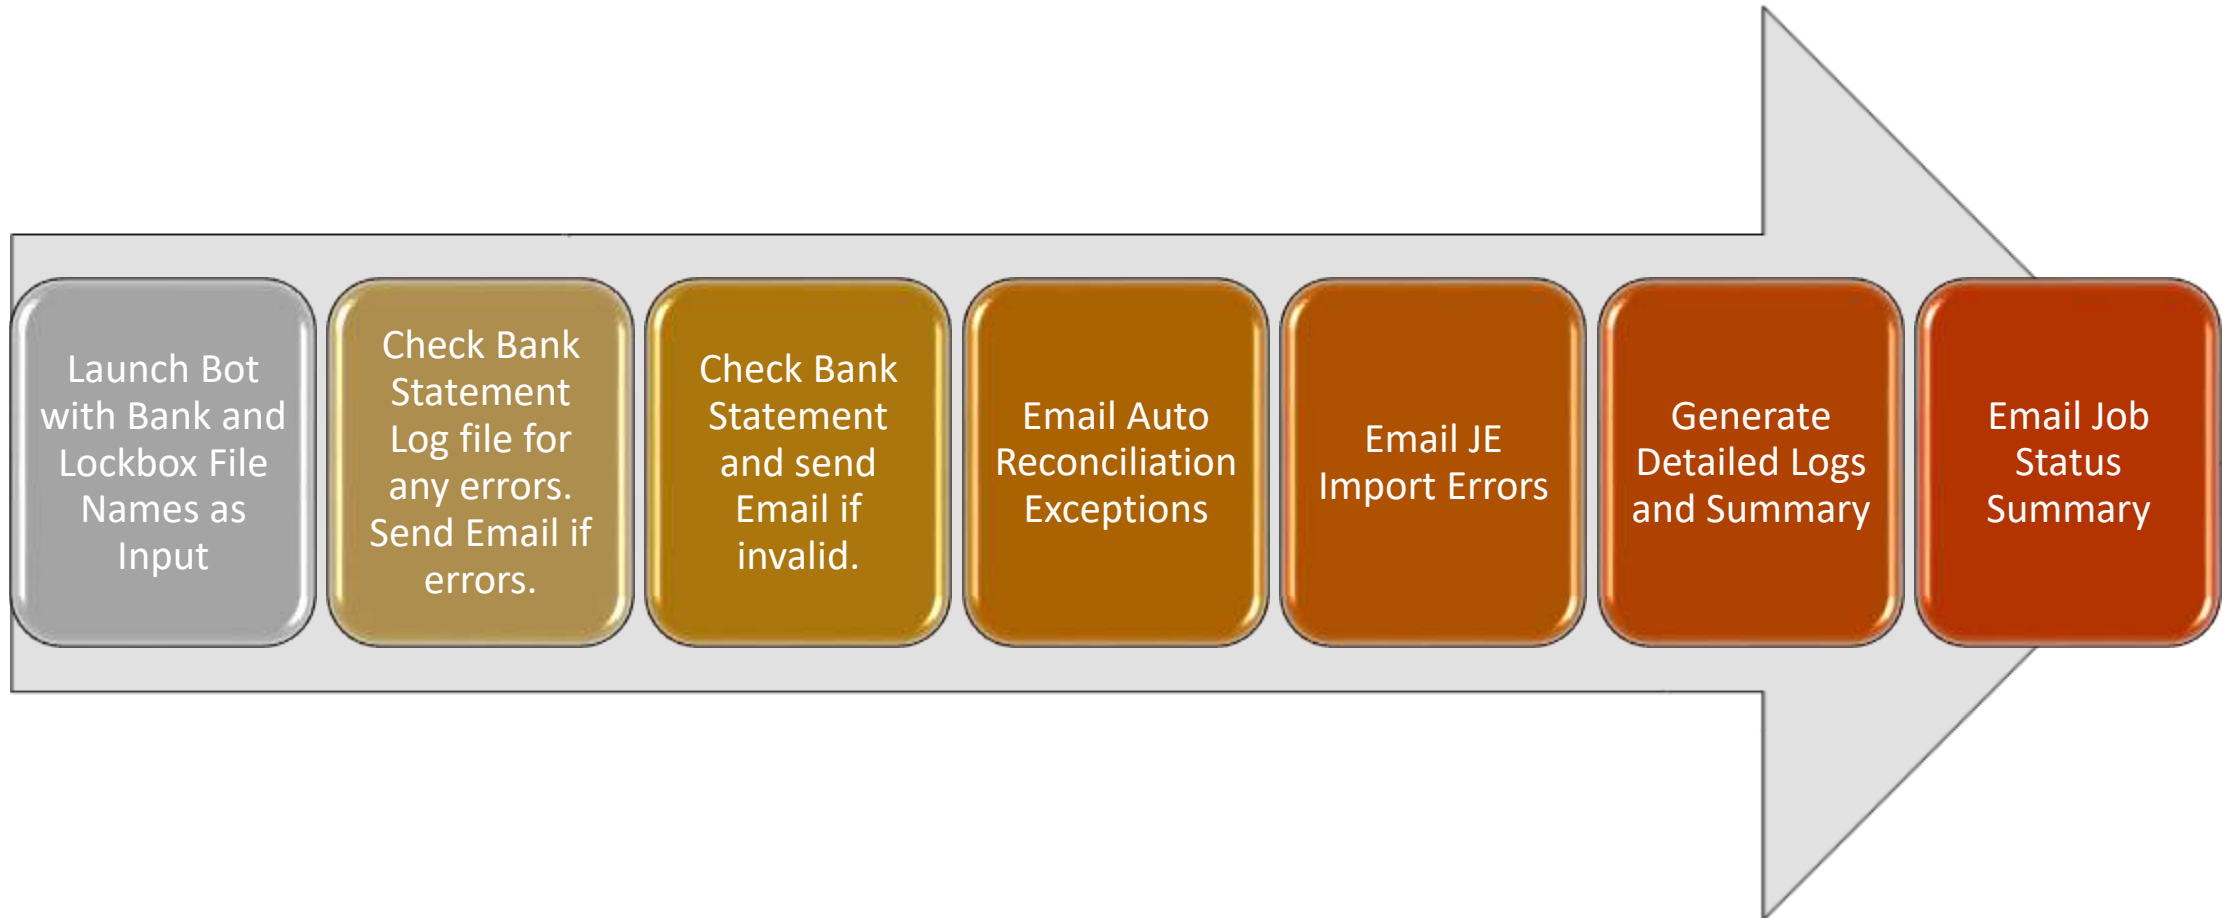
Launch Bot with Bank and Lockbox File Names as Input

Check Bank Statement Log file for any errors. Send Email if errors.

Check Bank Statement and send Email if invalid.

Email Auto Reconciliation Exceptions

Email JE Import Errors

Generate Detailed Logs and Summary

Email Job Status Summary